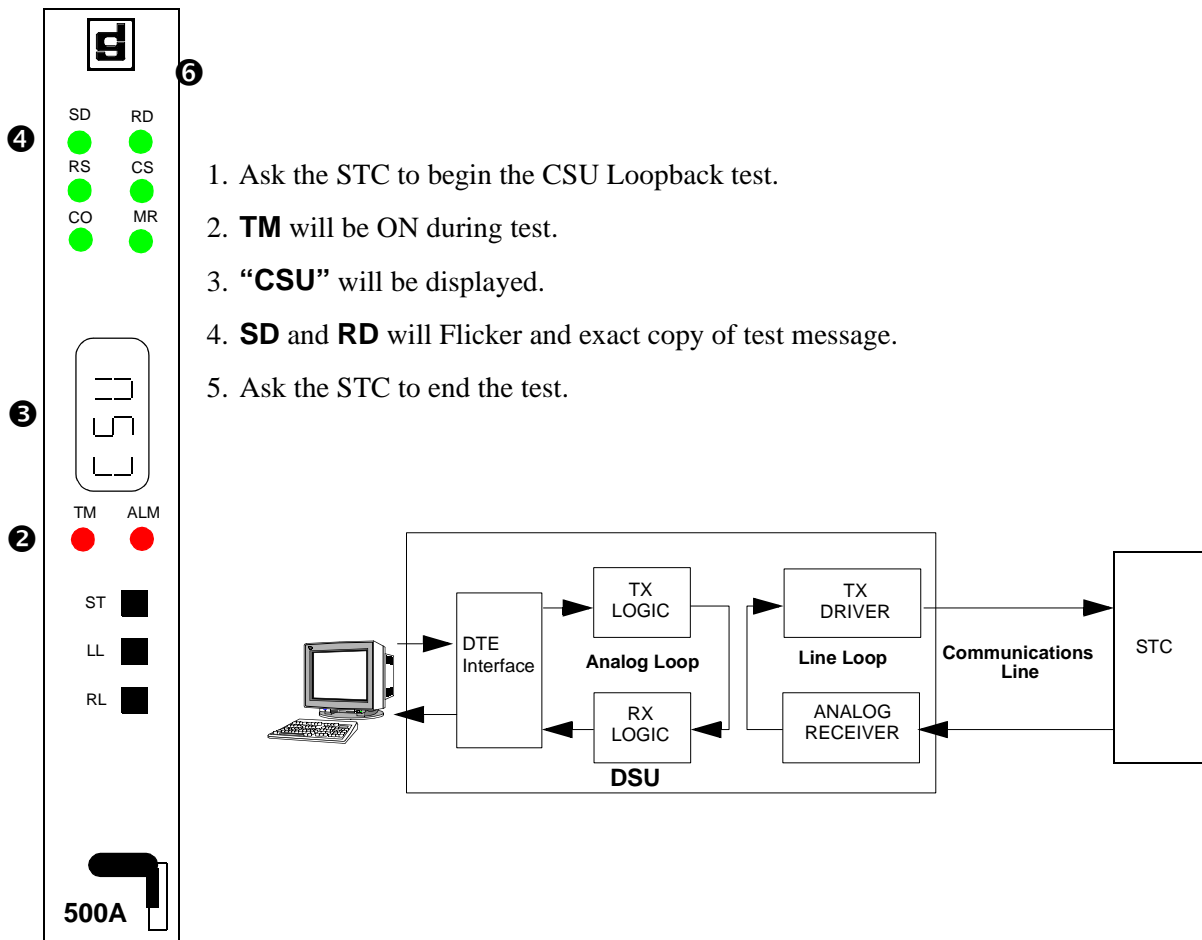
❻

❹ SD RD
RS CS
CO MR

❸ CSU

❷ TM ALM

ST
LL
RL

500A

1. Ask the STC to begin the CSU Loopback test.

2. **TM** will be ON during test.

3. **"CSU"** will be displayed.

4. **SD** and **RD** will Flicker and exact copy of test message.

5. Ask the STC to end the test.

DTE Interface
TX LOGIC
RX LOGIC
Analog Loop
TX DRIVER
ANALOG RECEIVER
Line Loop
DSU
Communications Line
STC